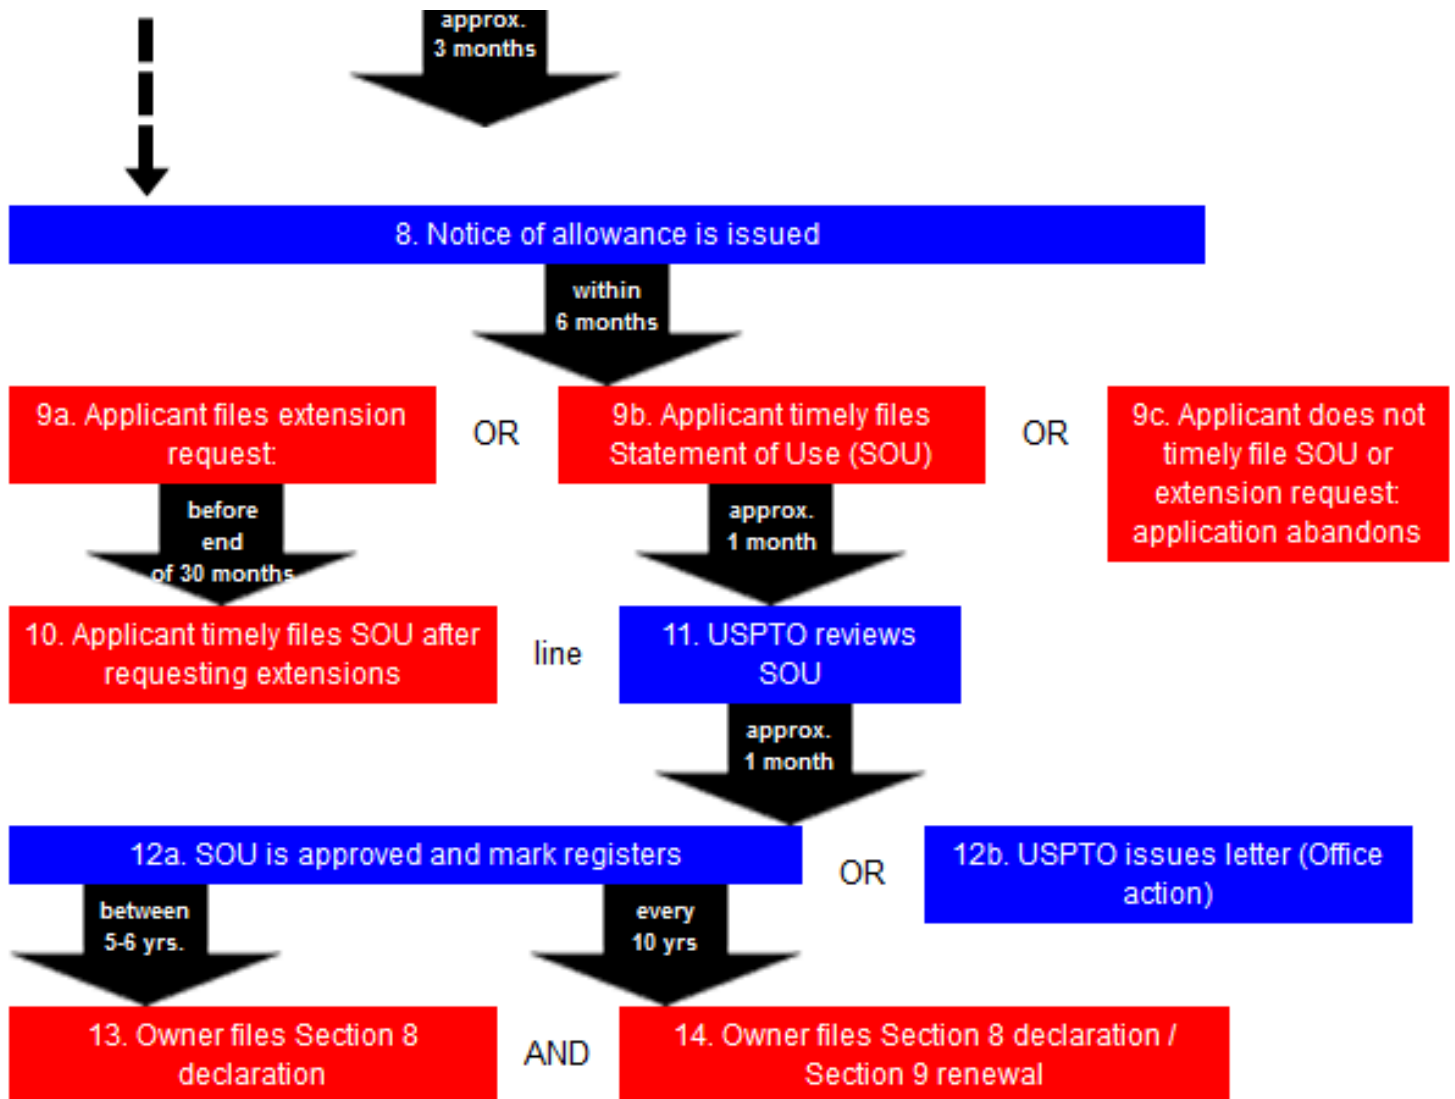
approx.
3 months

8. Notice of allowance is issued

within
6 months

9a. Applicant files extension request:

OR

9b. Applicant timely files Statement of Use (SOU)

OR

9c. Applicant does not timely file SOU or extension request: application abandons

before
end
of 30 months

approx.
1 month

10. Applicant timely files SOU after requesting extensions

line

11. USPTO reviews SOU

approx.
1 month

12a. SOU is approved and mark registers

OR

12b. USPTO issues letter (Office action)

between
5-6 yrs.

every
10 yrs

13. Owner files Section 8 declaration

AND

14. Owner files Section 8 declaration / Section 9 renewal